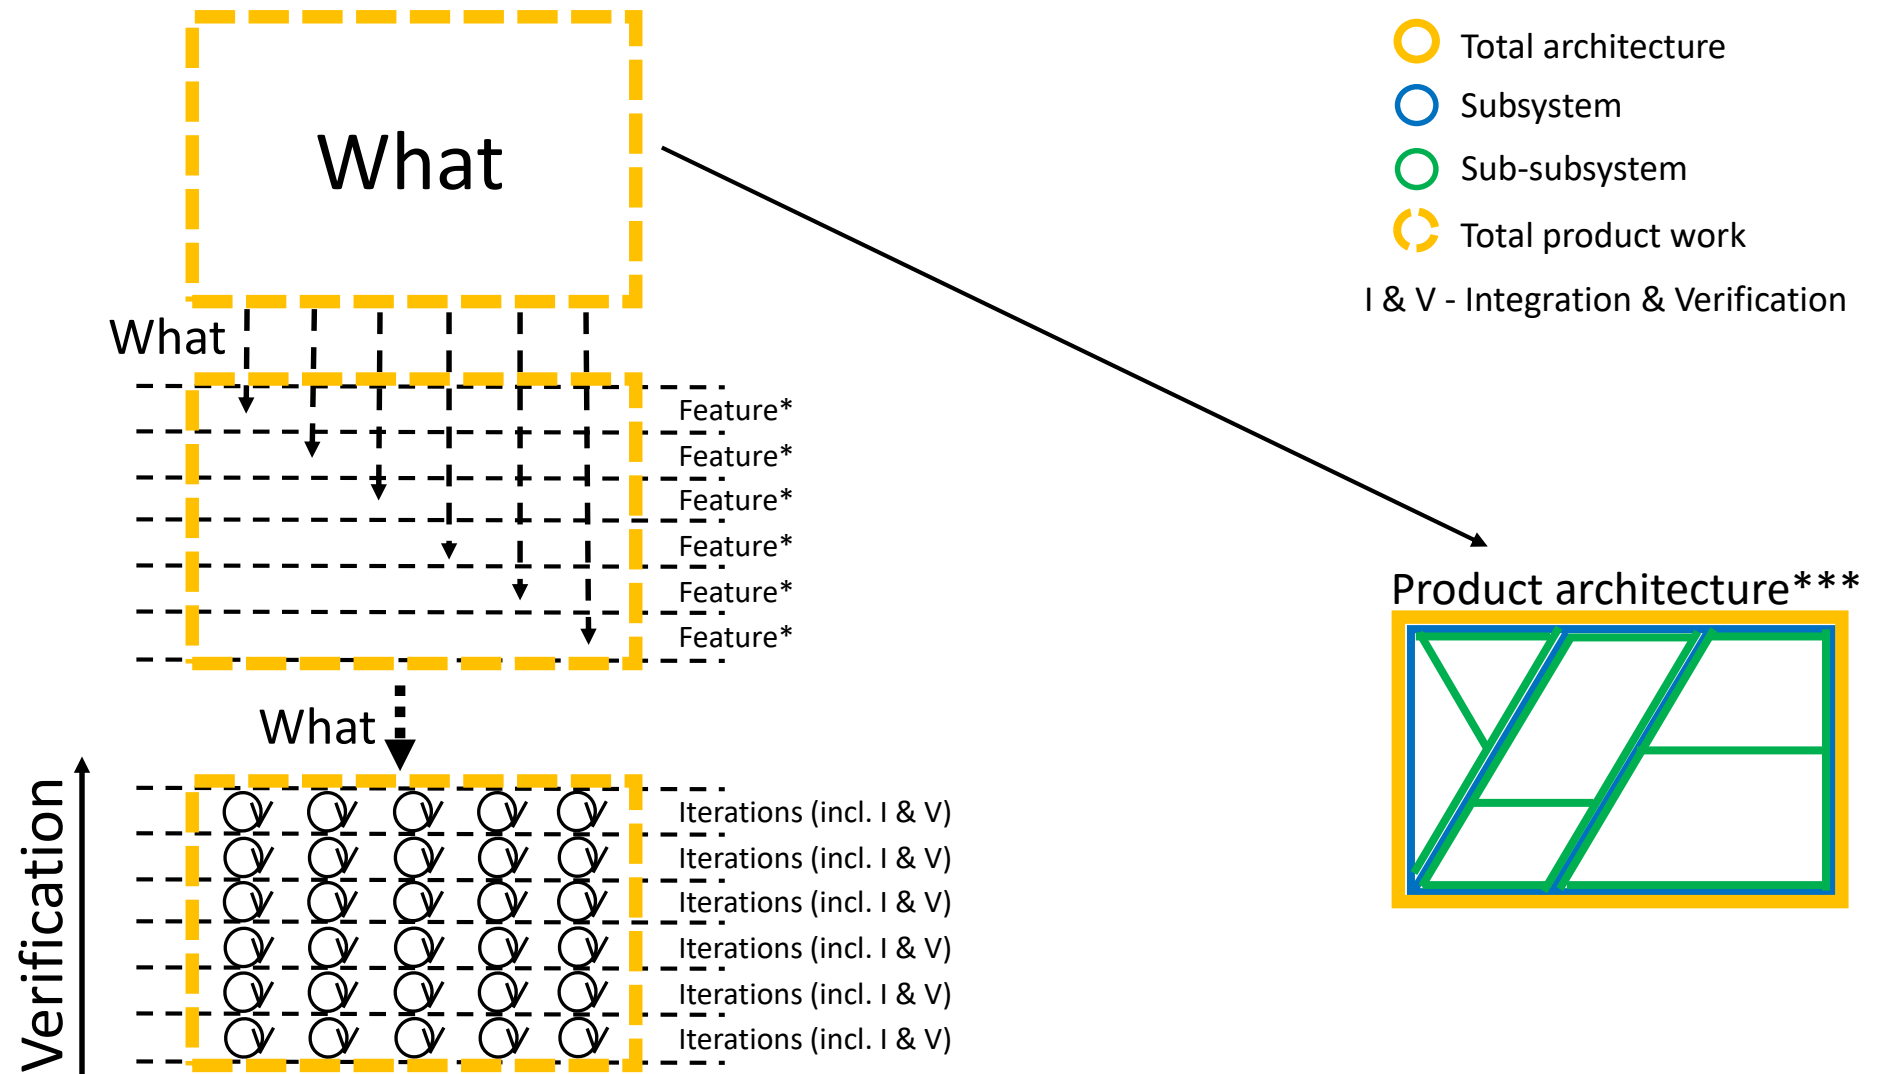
What

What

Feature*
Feature*
Feature*
Feature*
Feature*
Feature*

What

Verification

Iterations (incl. I & V)
Iterations (incl. I & V)
Iterations (incl. I & V)
Iterations (incl. I & V)
Iterations (incl. I & V)
Iterations (incl. I & V)

Total architecture
Subsystem
Sub-subsystem
Total product work
I & V - Integration & Verification

Product architecture***